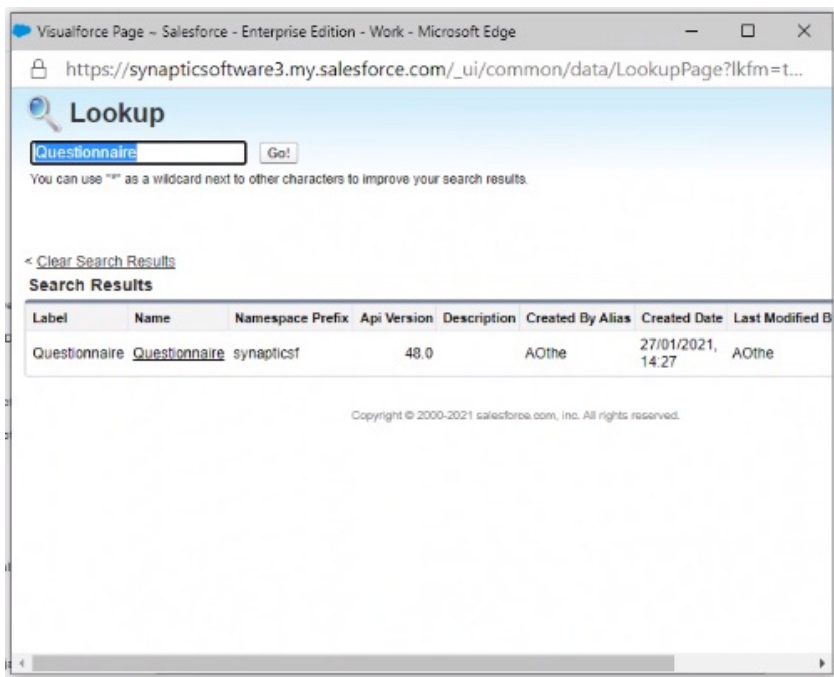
Visualforce Page ~ Salesforce - Enterprise Edition - Work - Microsoft Edge

https://synapticsoftware3.my.salesforce.com/_ui/common/data/LookupPage?lkfm=t...

Lookup

Questionnaire Go!

You can use "*" as a wildcard next to other characters to improve your search results.

< Clear Search Results

Search Results

| Label | Name | Namespace Prefix | Api Version | Description | Created By Alias | Created Date | Last Modified B |
|---|---|---|---|---|---|---|---|
| Questionnaire | Questionnaire | synapticsf | 48.0 | | AOthe | 27/01/2021, 14:27 | AOthe |

Copyright © 2000-2021 salesforce.com, inc. All rights reserved.